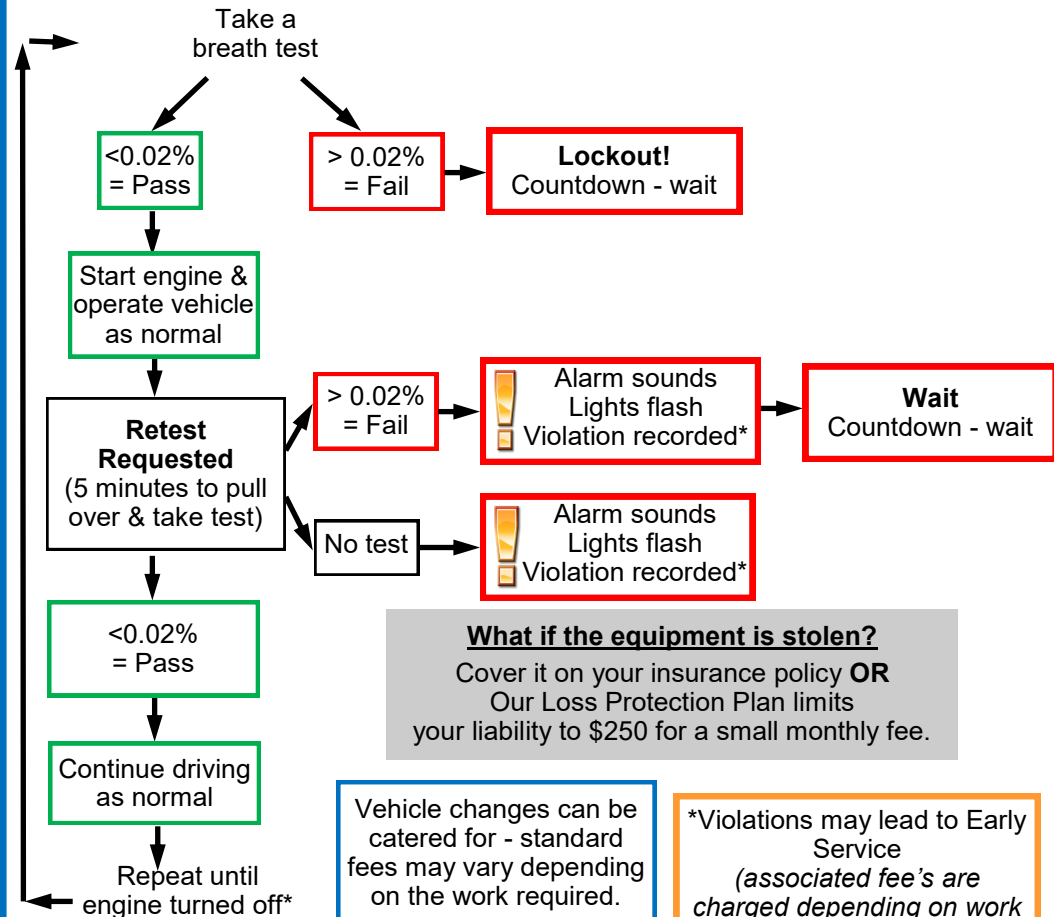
Take a breath test

<0.02% = Pass

> 0.02% = Fail

**Lockout!**
Countdown - wait

Start engine & operate vehicle as normal

**Retest Requested**
(5 minutes to pull over & take test)

> 0.02% = Fail

Alarm sounds
Lights flash
Violation recorded*

**Wait**
Countdown - wait

No test

Alarm sounds
Lights flash
Violation recorded*

<0.02% = Pass

**What if the equipment is stolen?**
Cover it on your insurance policy **OR**
Our Loss Protection Plan limits your liability to $250 for a small monthly fee.

Continue driving as normal

Repeat until engine turned off*

Vehicle changes can be catered for - standard fees may vary depending on the work required.

*Violations may lead to Early Service
*(associated fee's are charged depending on work*